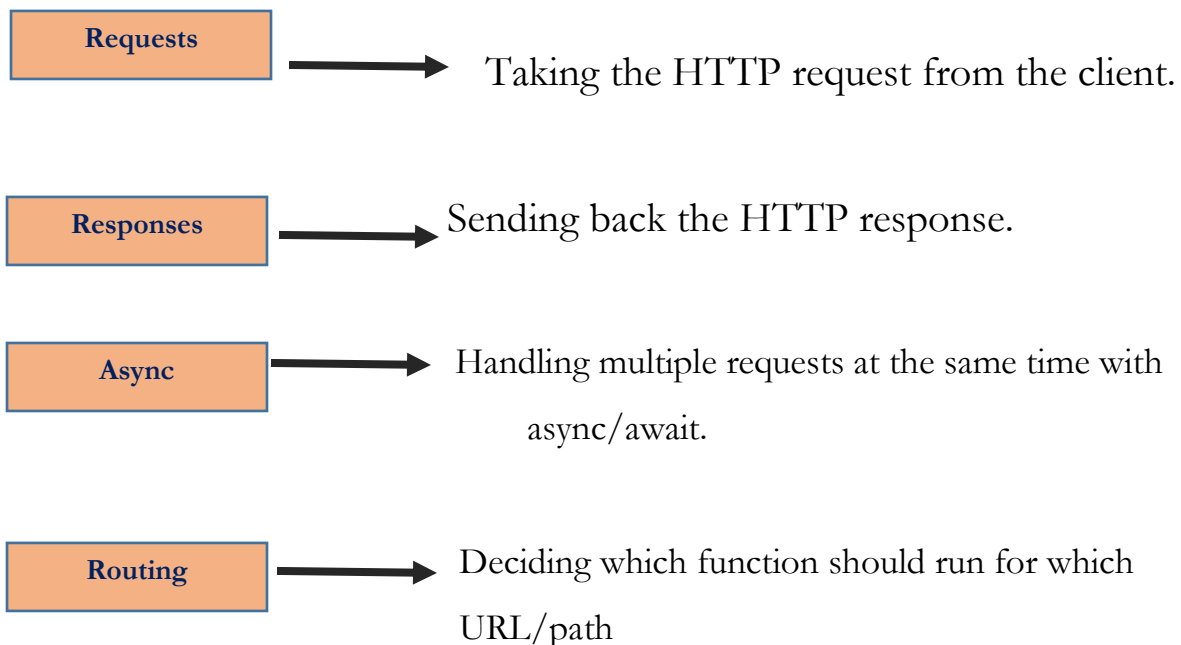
Requests

Taking the HTTP request from the client.

Responses

Sending back the HTTP response.

Async

Handling multiple requests at the same time with async/await.

Routing

Deciding which function should run for which URL/path